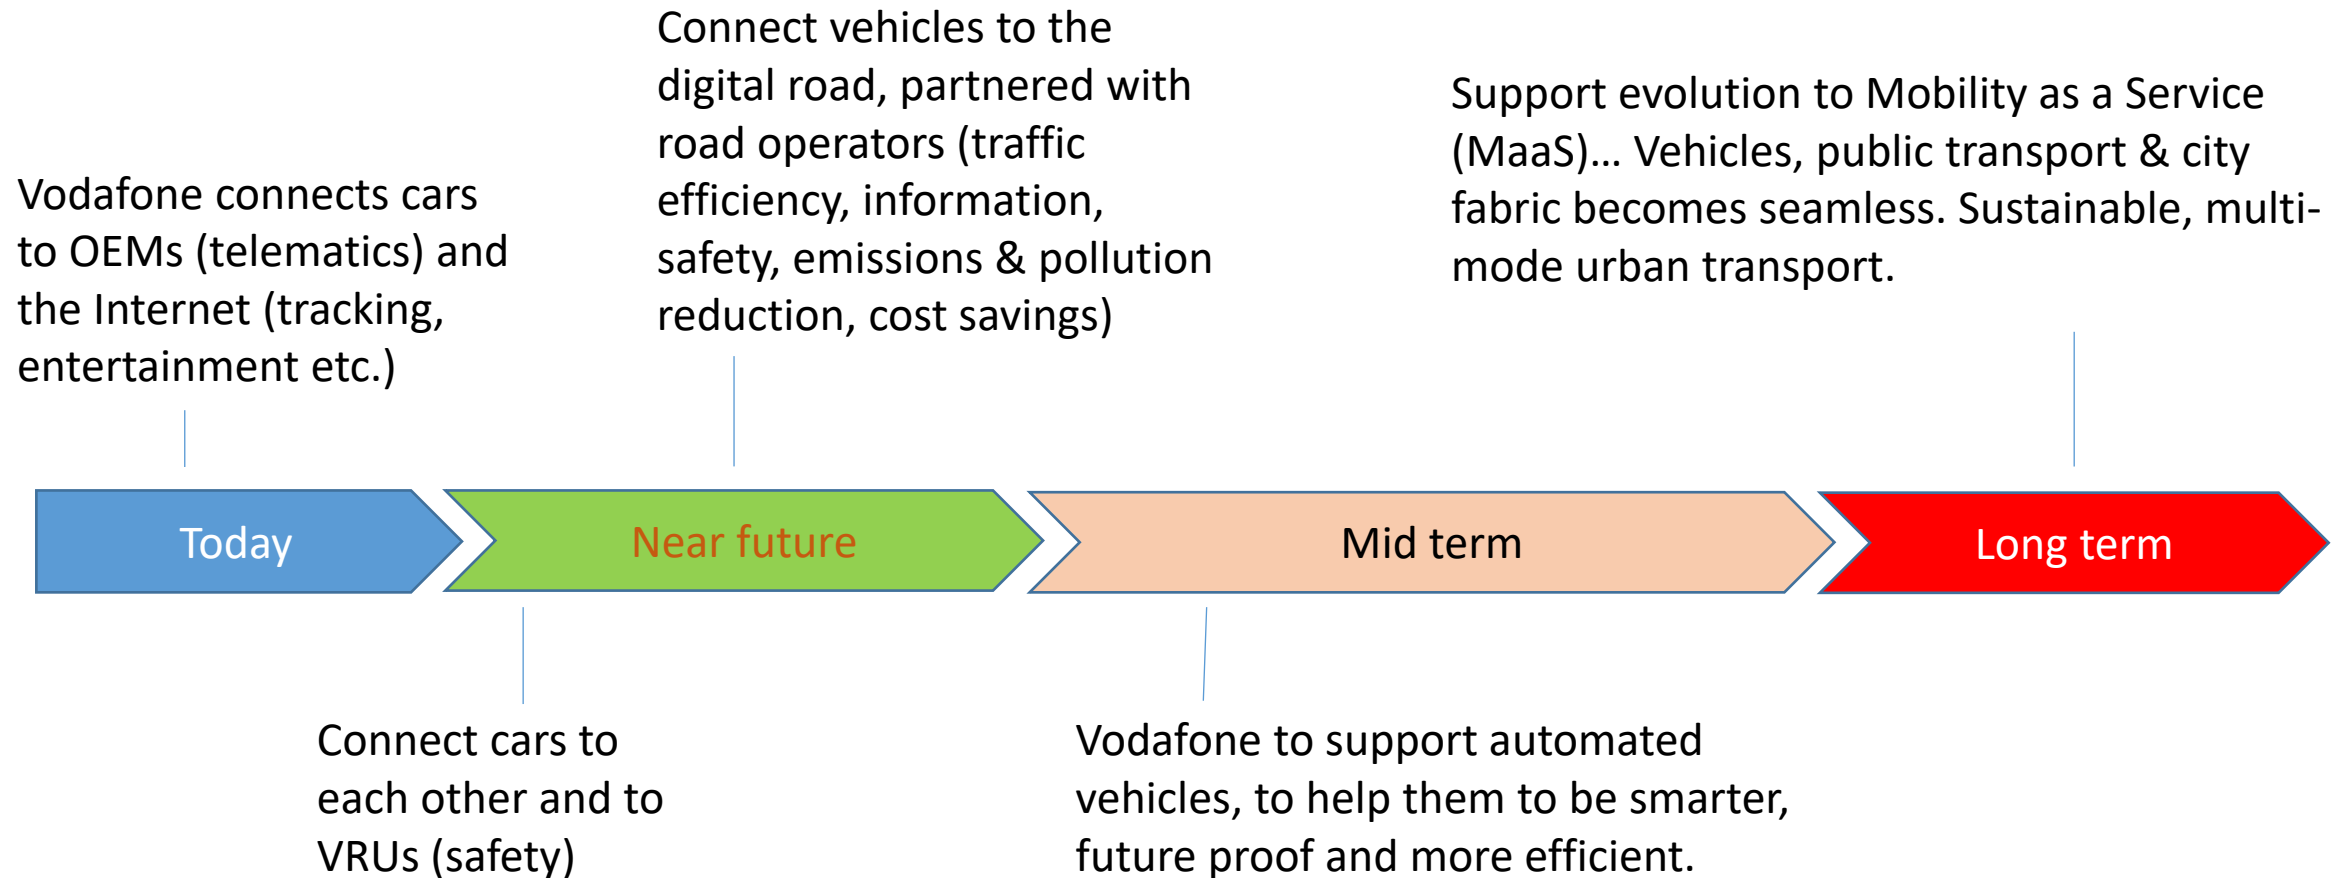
Vodafone connects cars to OEMs (telematics) and the Internet (tracking, entertainment etc.)

Connect vehicles to the digital road, partnered with road operators (traffic efficiency, information, safety, emissions & pollution reduction, cost savings)

Support evolution to Mobility as a Service (MaaS)… Vehicles, public transport & city fabric becomes seamless. Sustainable, multi-mode urban transport.

Today

Near future

Mid term

Long term

Connect cars to each other and to VRUs (safety)

Vodafone to support automated vehicles, to help them to be smarter, future proof and more efficient.